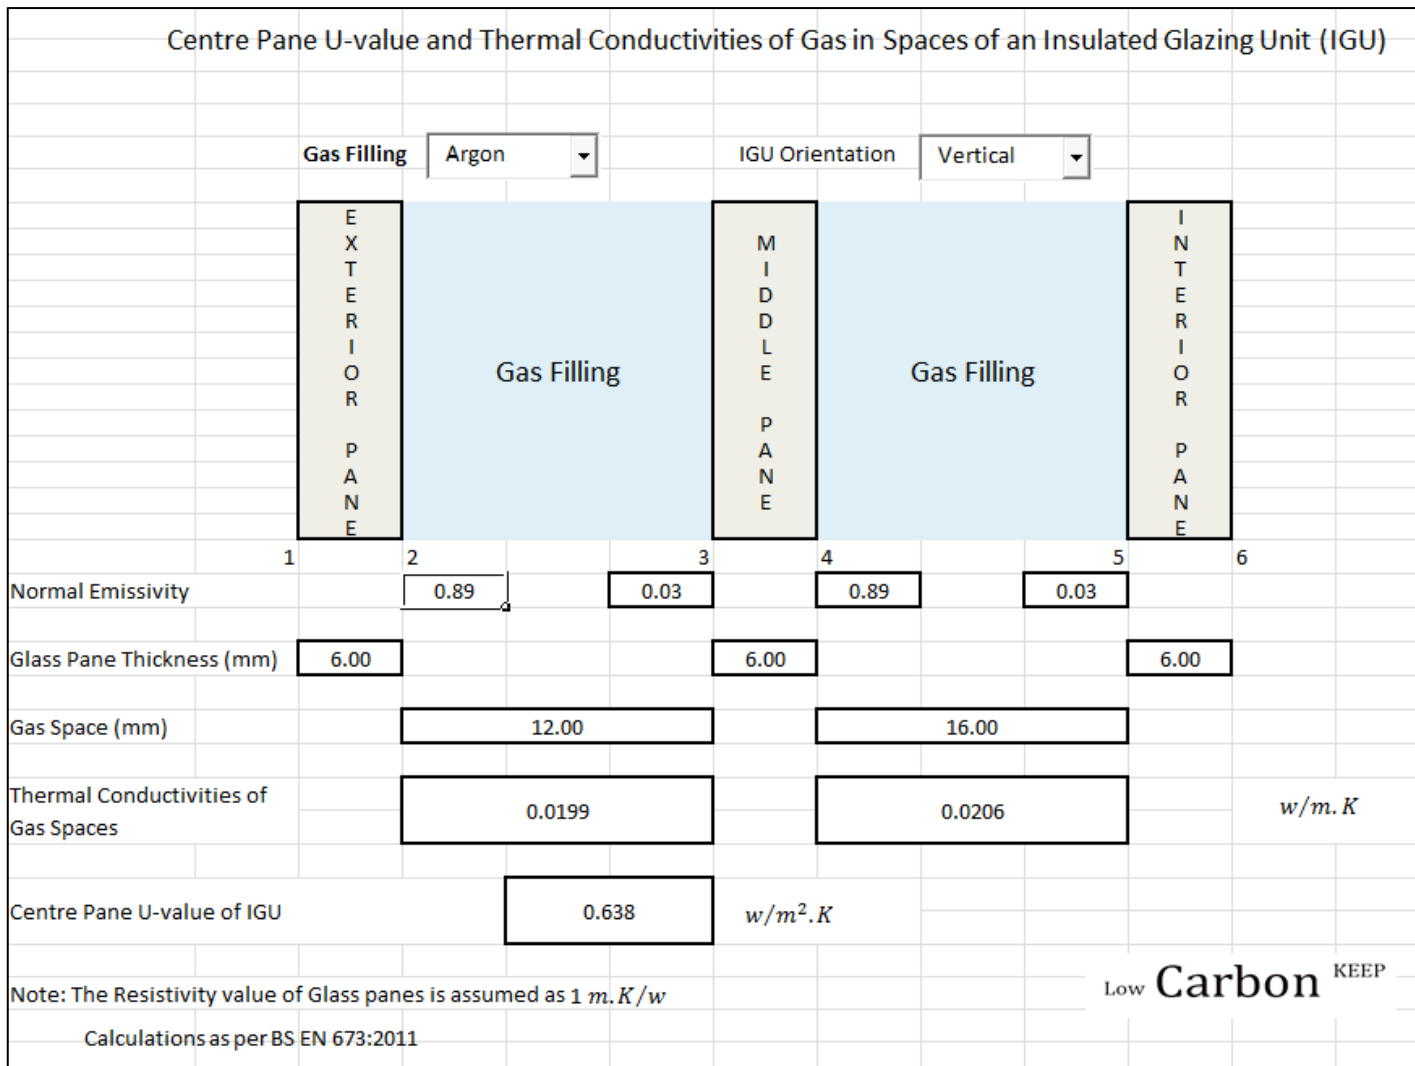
Centre Pane U-value and Thermal Conductivities of Gas in Spaces of an Insulated Glazing Unit (IGU)

Gas Filling Argon

IGU Orientation Vertical

EXTERIOR PANE

Gas Filling

MIDDLE PANE

Gas Filling

INTERIOR PANE

1 2 3 4 5 6

| | | | | | | |
|---|---|---|---|---|---|---|
| Normal Emissivity | | 0.89 | 0.03 | 0.89 | 0.03 | |
| Glass Pane Thickness (mm) | 6.00 | | 6.00 | | 6.00 | |
| Gas Space (mm) | | 12.00 | | 16.00 | | |
| Thermal Conductivities of Gas Spaces | | 0.0199 | | 0.0206 | | $w/m.K$ |
| Centre Pane U-value of IGU | | 0.638 | $w/m^2.K$ | | | |

Note: The Resistivity value of Glass panes is assumed as 1 $m.K/w$

Calculations as per BS EN 673:2011

KEEP Low Carbon